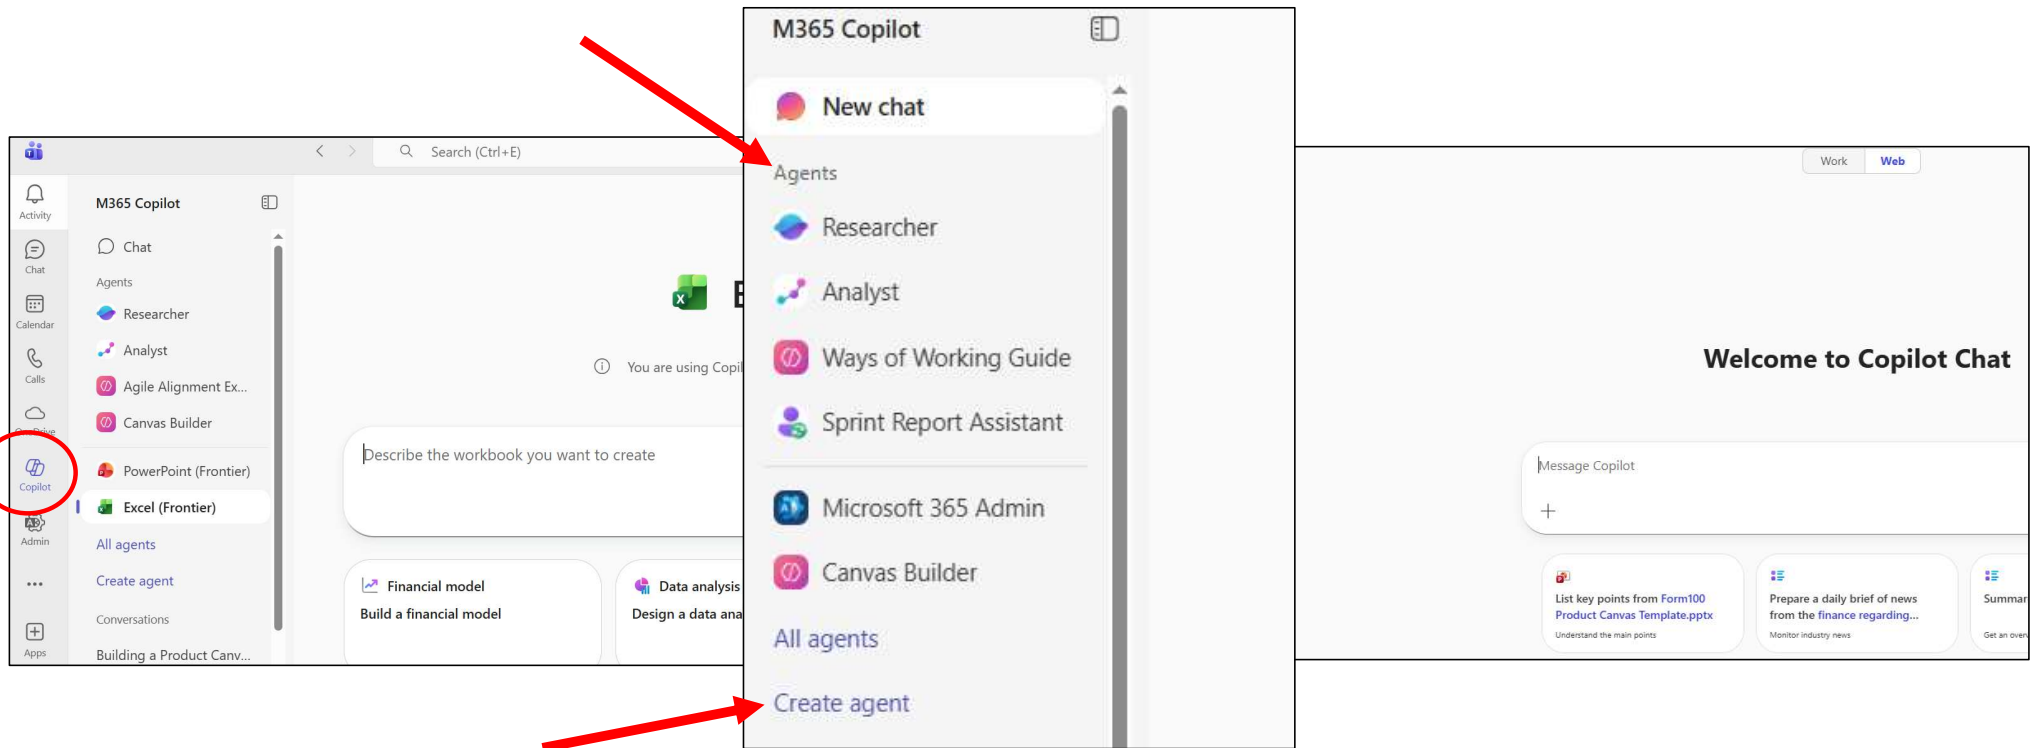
Search (Ctrl+E)

Activity
Chat
Calendar
Calls
OneDrive
Copilot
Admin
...
Apps

M365 Copilot
Chat
Agents
Researcher
Analyst
Agile Alignment Ex...
Canvas Builder
PowerPoint (Frontier)
Excel (Frontier)
All agents
Create agent
Conversations
Building a Product Canv...

E

You are using Copil

Describe the workbook you want to create

Financial model
Build a financial model

Data analysis
Design a data ana

M365 Copilot
New chat
Agents
Researcher
Analyst
Ways of Working Guide
Sprint Report Assistant
Microsoft 365 Admin
Canvas Builder
All agents
Create agent

Work
Web

Welcome to Copilot Chat

Message Copilot
+

List key points from Form100 Product Canvas Template.pptx
Understand the main points

Prepare a daily brief of news from the finance regarding...
Monitor industry news

Summar
Get an over